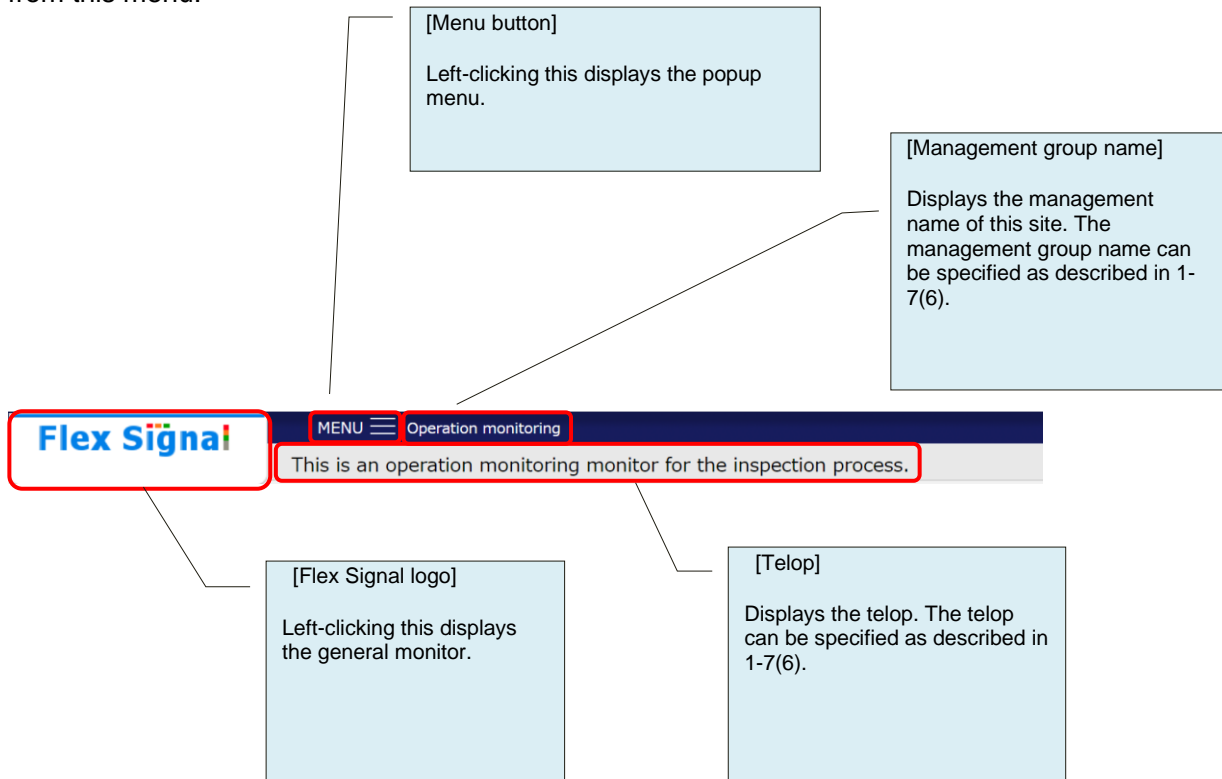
from this menu.

[Menu button]

Left-clicking this displays the popup menu.

[Management group name]

Displays the management name of this site. The management group name can be specified as described in 1-7(6).

Flex Signal

MENU

Operation monitoring

This is an operation monitoring monitor for the inspection process.

[Flex Signal logo]

Left-clicking this displays the general monitor.

[Telop]

Displays the telop. The telop can be specified as described in 1-7(6).